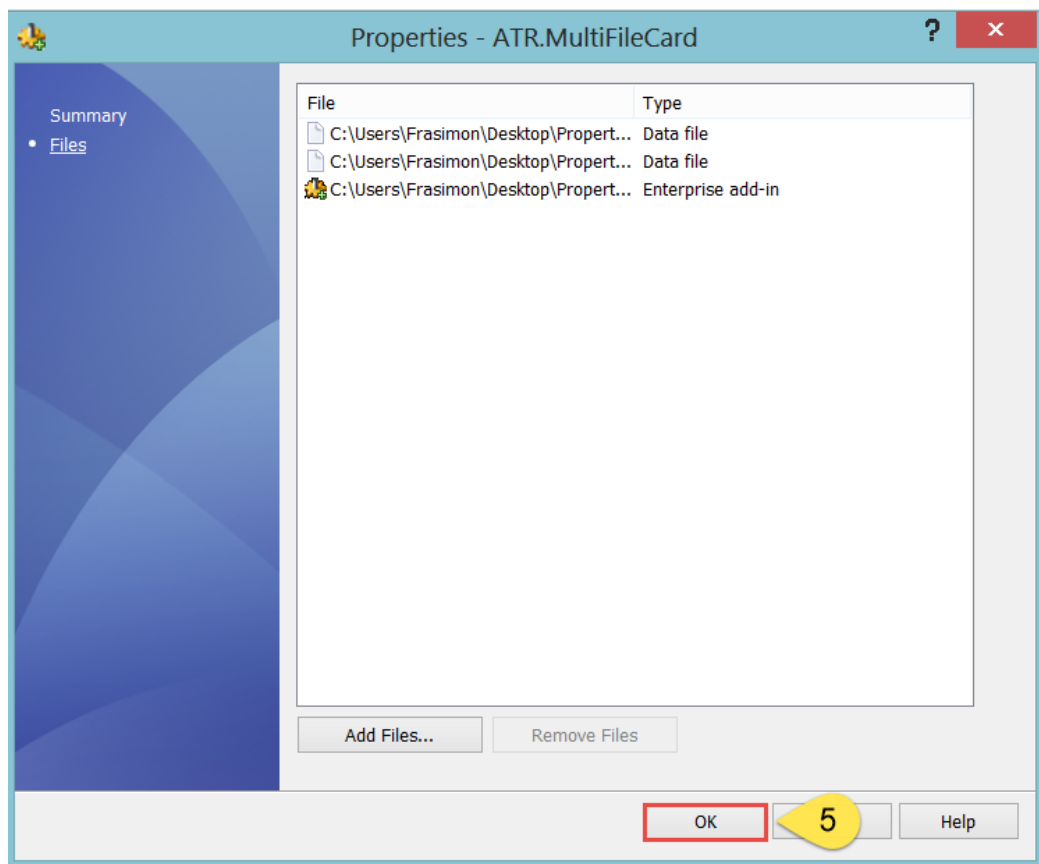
Properties - ATR.MultiFileCard

?

Summary

Files

| File | Type |
|---|---|
| C:\Users\Frasimon\Desktop\Propert... | Data file |
| C:\Users\Frasimon\Desktop\Propert... | Data file |
| C:\Users\Frasimon\Desktop\Propert... | Enterprise add-in |

Add Files...

Remove Files

OK

5

Help